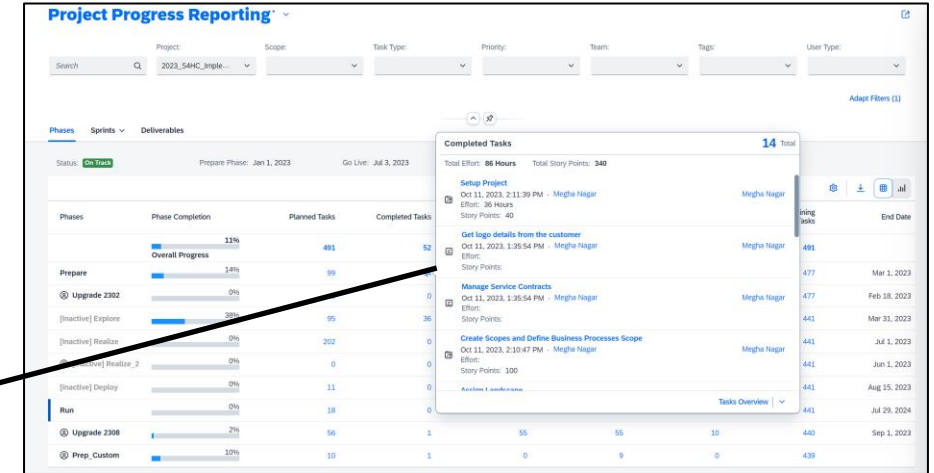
Project Progress Reporting

Project: 2023_S4HC_Imple...
Scope:
Task Type:
Priority:
Team:
Tags:
User Type:
Search

Adapt Filters (1)

Phases Sprints Deliverables

Status: On Track Prepare Phase: Jan 1, 2023 Go Live: Jul 3, 2023

| Phases | Phase Completion | Planned Tasks | Completed Tasks | | | | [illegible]ining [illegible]asks | End Date |
|---|---|---|---|---|---|---|---|---|
| | 11% Overall Progress | 491 | 52 | | | | 491 | |
| Prepare | 14% | 99 | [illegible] | | | | 477 | Mar 1, 2023 |
| Upgrade 2302 | 0% | | 0 | | | | 477 | Feb 18, 2023 |
| [Inactive] Explore | 38% | 95 | 36 | | | | 441 | Mar 31, 2023 |
| [Inactive] Realize | 0% | 202 | 0 | | | | 441 | Jul 1, 2023 |
| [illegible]ctive] Realize_2 | 0% | 0 | 0 | | | | 441 | Jun 1, 2023 |
| [Inactive] Deploy | 0% | 11 | 0 | | | | 441 | Aug 15, 2023 |
| Run | 0% | 18 | 0 | | | | 441 | Jul 29, 2024 |
| Upgrade 2308 | 2% | 56 | 1 | 55 | 55 | 10 | 440 | Sep 1, 2023 |
| Prep_Custom | 10% | 10 | 1 | 0 | 9 | 0 | 439 | |

Completed Tasks 14 Total
Total Effort: 86 Hours Total Story Points: 340

Setup Project
Oct 11, 2023, 2:11:39 PM · Megha Nagar Megha Nagar
Effort: 36 Hours
Story Points: 40

Get logo details from the customer
Oct 11, 2023, 1:35:54 PM · Megha Nagar Megha Nagar
Effort:
Story Points:

Manage Service Contracts
Oct 11, 2023, 1:35:54 PM · Megha Nagar Megha Nagar
Effort:
Story Points:

Create Scopes and Define Business Processes Scope
Oct 11, 2023, 2:10:47 PM · Megha Nagar Megha Nagar
Effort:
Story Points: 100

Assign Landscape

Tasks Overview